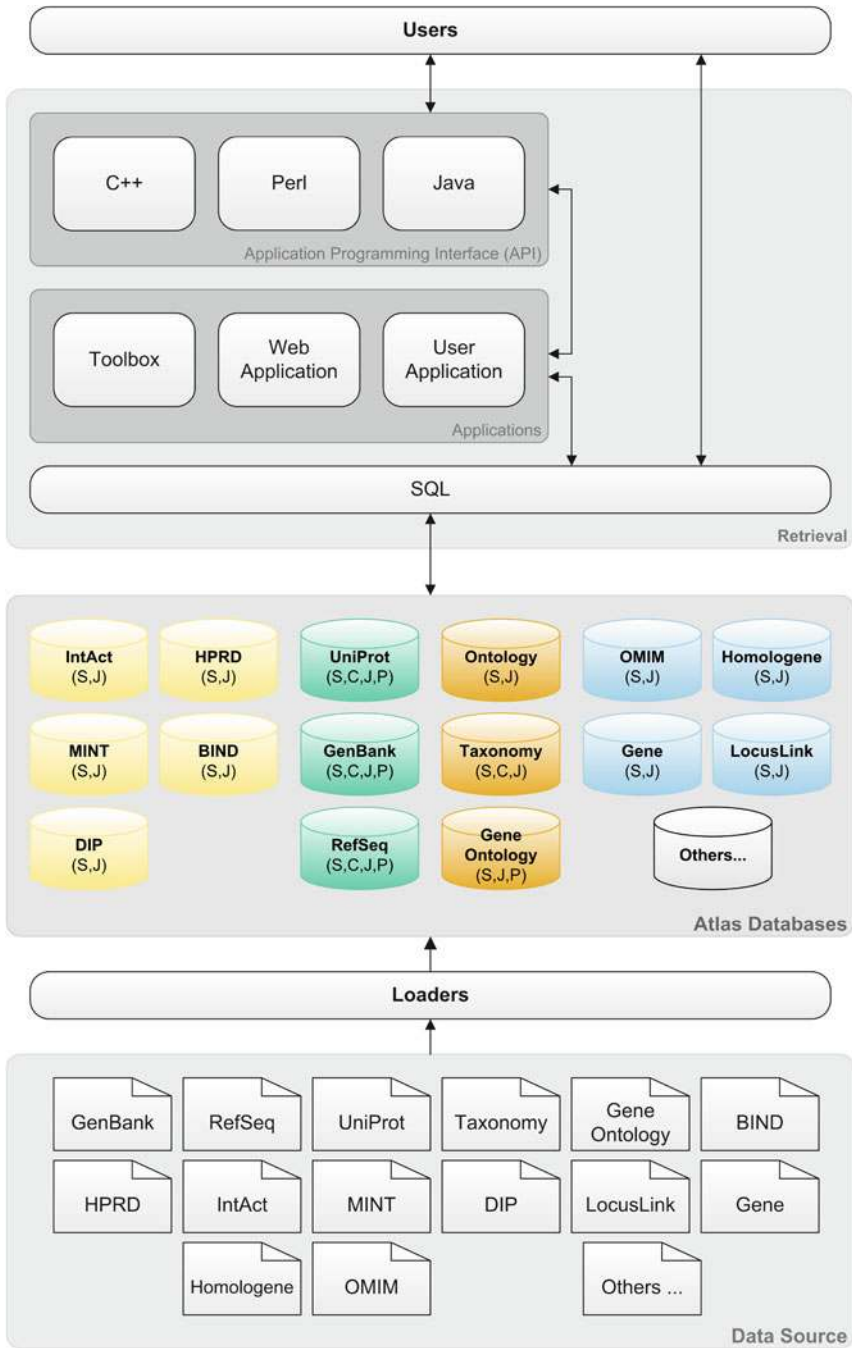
Users

C++

Perl

Java

Application Programming Interface (API)

Toolbox

Web Application

User Application

Applications

SQL

Retrieval

IntAct (S,J)

HPRD (S,J)

UniProt (S,C,J,P)

Ontology (S,J)

OMIM (S,J)

Homologene (S,J)

MINT (S,J)

BIND (S,J)

GenBank (S,C,J,P)

Taxonomy (S,C,J)

Gene (S,J)

LocusLink (S,J)

DIP (S,J)

RefSeq (S,C,J,P)

Gene Ontology (S,J,P)

Others...

Atlas Databases

Loaders

GenBank

RefSeq

UniProt

Taxonomy

Gene Ontology

BIND

HPRD

IntAct

MINT

DIP

LocusLink

Gene

Homologene

OMIM

Others ...

Data Source